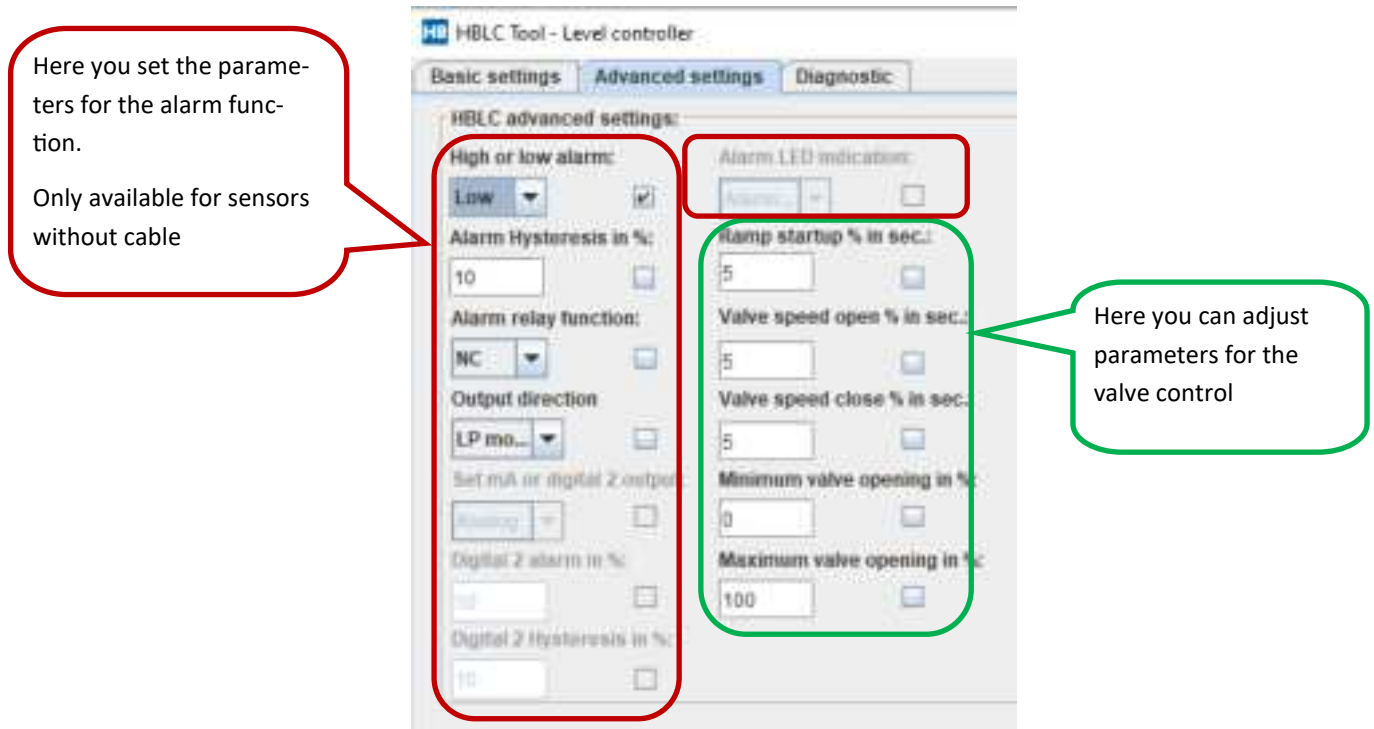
Here you set the parameters for the alarm function.

Only available for sensors without cable

HB HBLC Tool - Level controller

Basic settings | Advanced settings | Diagnostic

HBLC advanced settings:

High or low alarm:

Low

Alarm Hysteresis in %:

10

Alarm relay function:

NC

Output direction

LP mo...

Set mA or digital 2 output:

Analog

Digital 2 alarm in %:

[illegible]

Digital 2 Hysteresis in %:

10

Alarm LED indication:

Alarm...

Ramp startup % in sec.:

5

Valve speed open % in sec.:

5

Valve speed close % in sec.:

5

Minimum valve opening in %:

0

Maximum valve opening in %:

100

Here you can adjust parameters for the valve control